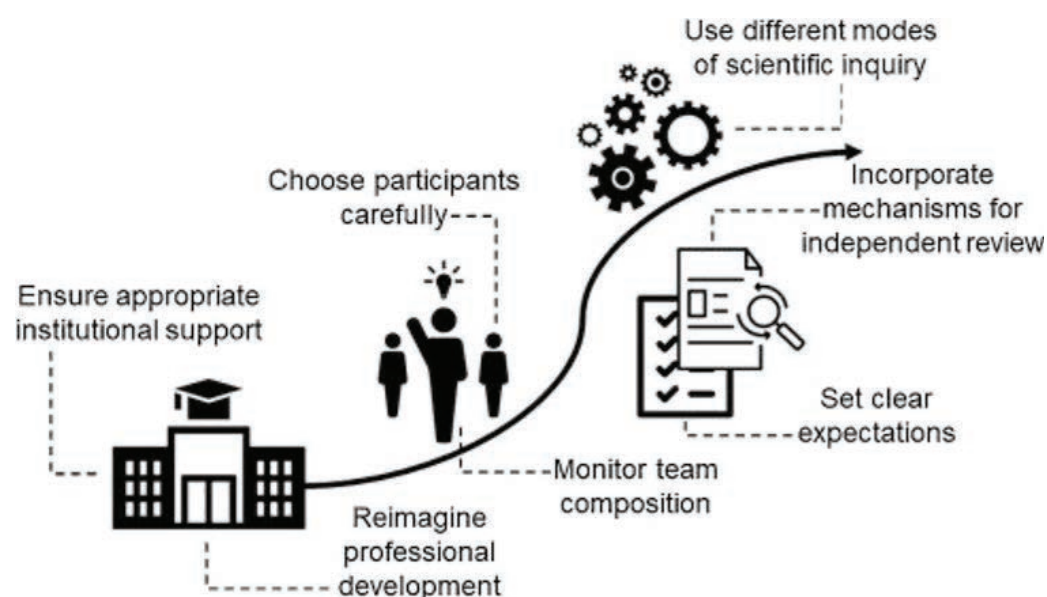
Use different modes of scientific inquiry

Choose participants carefully

Incorporate mechanisms for independent review

Ensure appropriate institutional support

Set clear expectations

Monitor team composition

Reimagine professional development